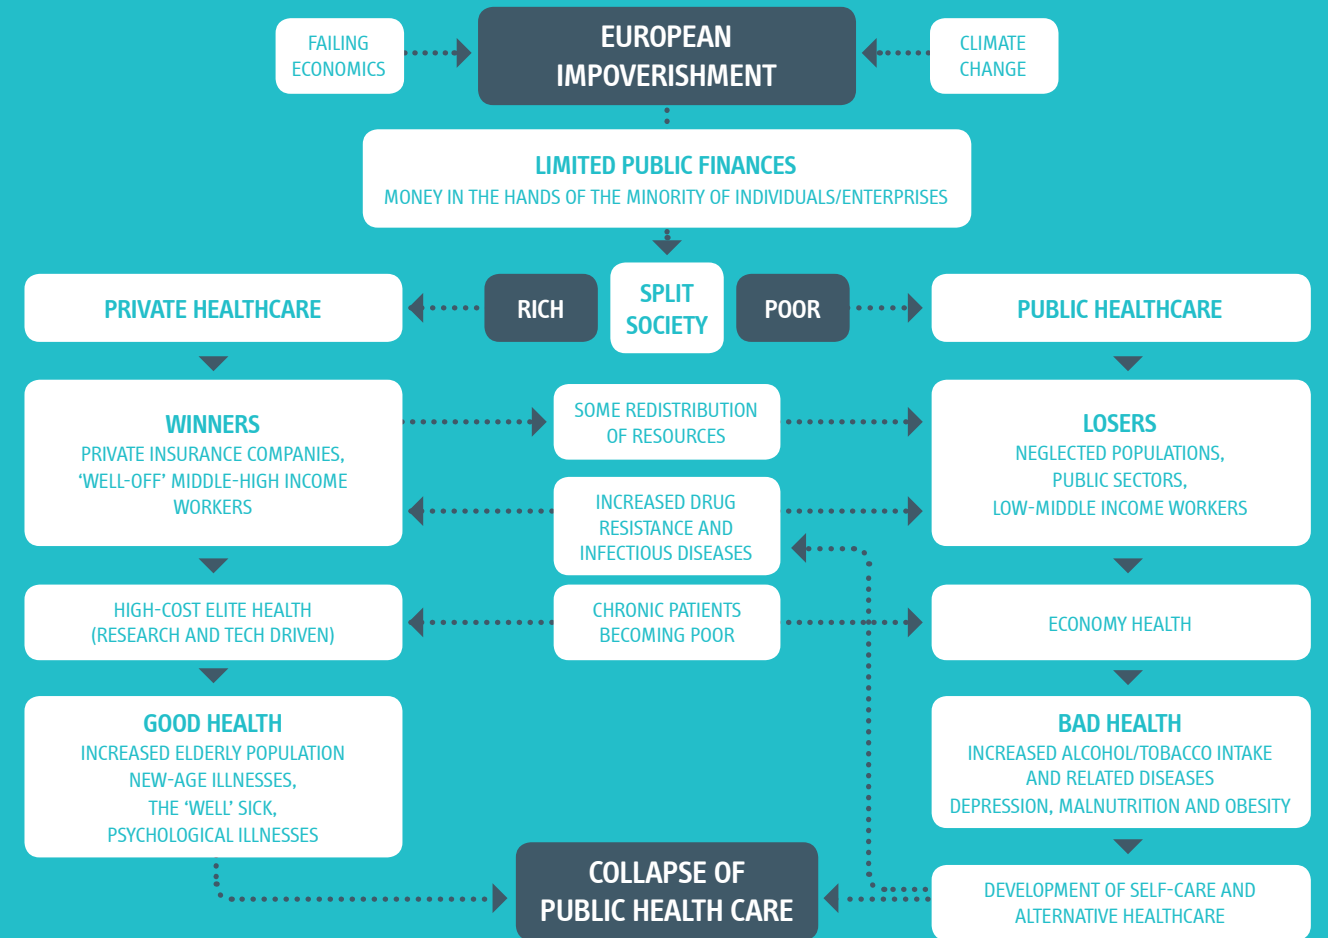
FAILING ECONOMICS

EUROPEAN IMPOVERISHMENT

CLIMATE CHANGE

LIMITED PUBLIC FINANCES
MONEY IN THE HANDS OF THE MINORITY OF INDIVIDUALS/ENTERPRISES

PRIVATE HEALTHCARE

RICH

SPLIT SOCIETY

POOR

PUBLIC HEALTHCARE

WINNERS
PRIVATE INSURANCE COMPANIES, 'WELL-OFF' MIDDLE-HIGH INCOME WORKERS

SOME REDISTRIBUTION OF RESOURCES

LOSERS
NEGLECTED POPULATIONS, PUBLIC SECTORS, LOW-MIDDLE INCOME WORKERS

INCREASED DRUG RESISTANCE AND INFECTIOUS DISEASES

HIGH-COST ELITE HEALTH (RESEARCH AND TECH DRIVEN)

CHRONIC PATIENTS BECOMING POOR

ECONOMY HEALTH

GOOD HEALTH
INCREASED ELDERLY POPULATION
NEW-AGE ILLNESSES,
THE 'WELL' SICK,
PSYCHOLOGICAL ILLNESSES

BAD HEALTH
INCREASED ALCOHOL/TOBACCO INTAKE AND RELATED DISEASES
DEPRESSION, MALNUTRITION AND OBESITY

COLLAPSE OF PUBLIC HEALTH CARE

DEVELOPMENT OF SELF-CARE AND ALTERNATIVE HEALTHCARE